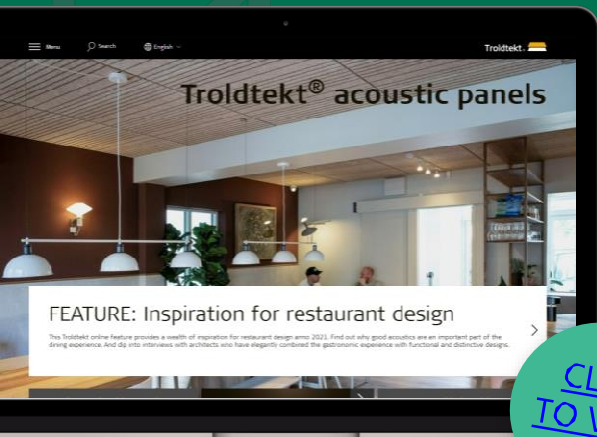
Menu
Search
English
Troldtekt.

Troldtekt® acoustic panels

FEATURE: Inspiration for restaurant design

This Troldtekt online feature provides a wealth of inspiration for restaurant design anno 2021. Find out why good acoustics are an important part of the dining experience. And dip into interviews with architects who have elegantly combined the gastronomic experience with functional and distinctive designs.

CL
TO V